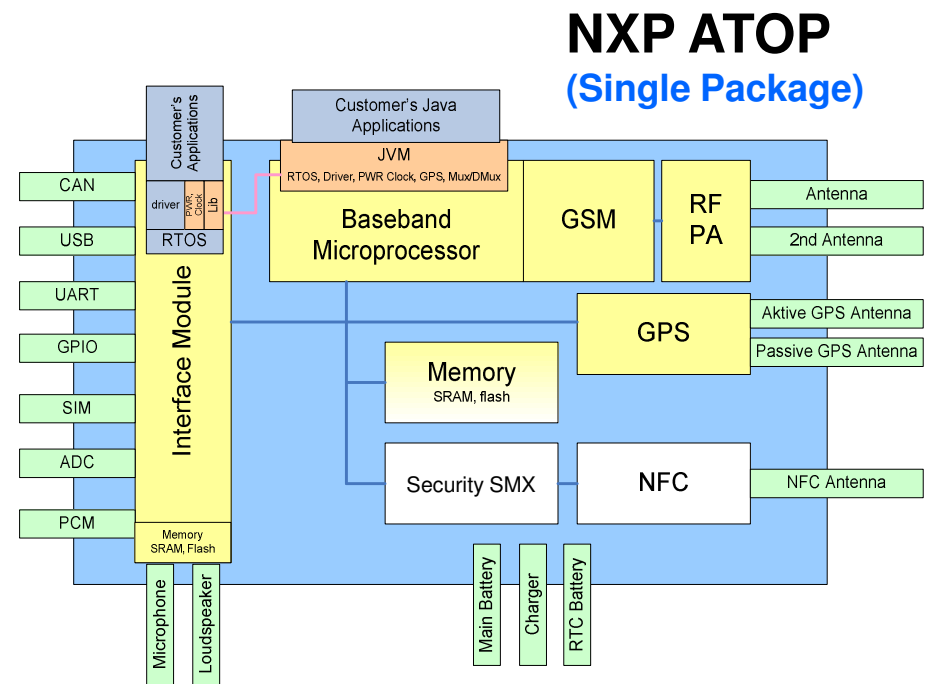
NXP ATOP
(Single Package)

Customer's Applications

Customer's Java Applications

JVM
RTOS, Driver, PWR Clock, GPS, Mux/DMux

driver
PWR, Clock
Lib

RTOS

Interface Module

CAN
USB
UART
GPIO
SIM
ADC
PCM

Baseband Microprocessor

GSM

RF PA

Antenna
2nd Antenna

GPS

Aktive GPS Antenna
Passive GPS Antenna

Memory
SRAM, flash

Security SMX

NFC

NFC Antenna

Memory
SRAM, Flash

Microphone
Loudspeaker
Main Battery
Charger
RTC Battery